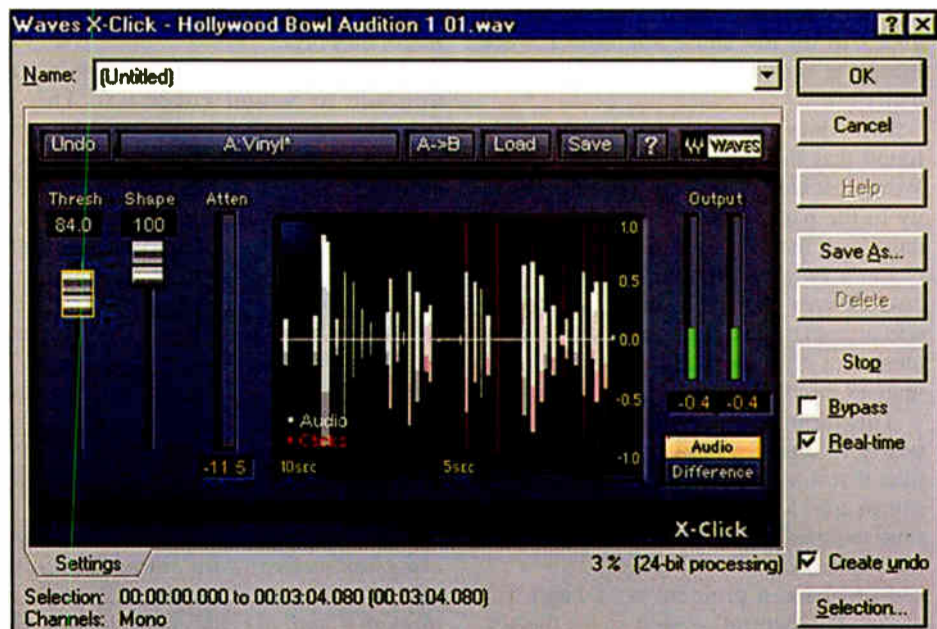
Waves X-Click - Hollywood Bowl Audition 1 01.wav

? X

Name: (Untitled)

OK

Cancel

Help

Save As...

Delete

Stop

Bypass

Real-time

Undo A:Vinyl* A->B Load Save ? WAVES

Thresh Shape Atten Output

84.0 100

1.0

0.5

0.0

-0.5

-1.0

• Audio
• Clicks

-11.5 10sec 5sec

-0.4 -0.4

Audio

Difference

X-Click

Settings

3% (24-bit processing)

Create undo

Selection: 00:00:00.000 to 00:03:04.080 (00:03:04.080)
Channels: Mono

Selection...